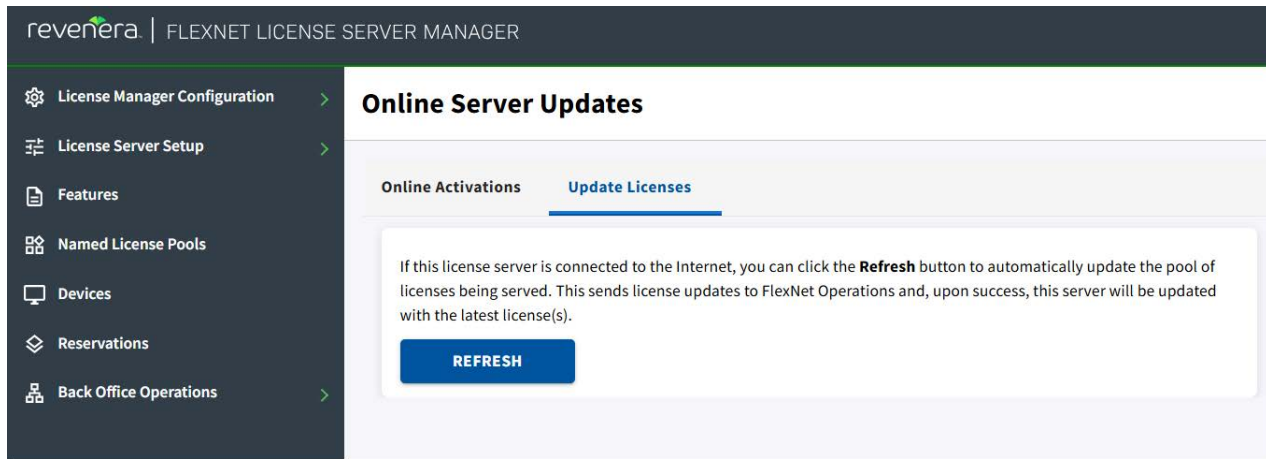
revenera. | FLEXNET LICENSE SERVER MANAGER

License Manager Configuration >
License Server Setup >
Features
Named License Pools
Devices
Reservations
Back Office Operations >

Online Server Updates

Online Activations
Update Licenses

If this license server is connected to the Internet, you can click the **Refresh** button to automatically update the pool of licenses being served. This sends license updates to FlexNet Operations and, upon success, this server will be updated with the latest license(s).

REFRESH